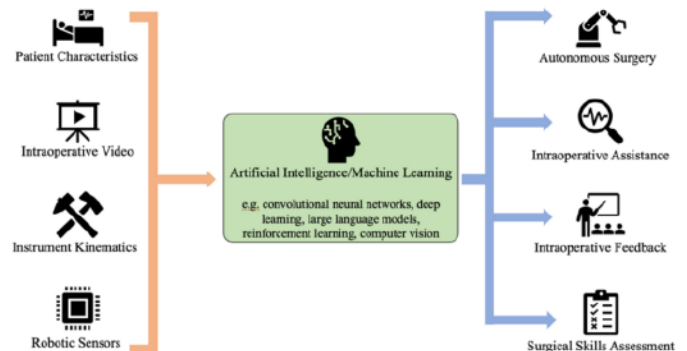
Patient Characteristics

Intraoperative Video

Instrument Kinematics

Robotic Sensors

Artificial Intelligence/Machine Learning

e.g. convolutional neural networks, deep learning, large language models, reinforcement learning, computer vision

Autonomous Surgery

Intraoperative Assistance

Intraoperative Feedback

Surgical Skills Assessment